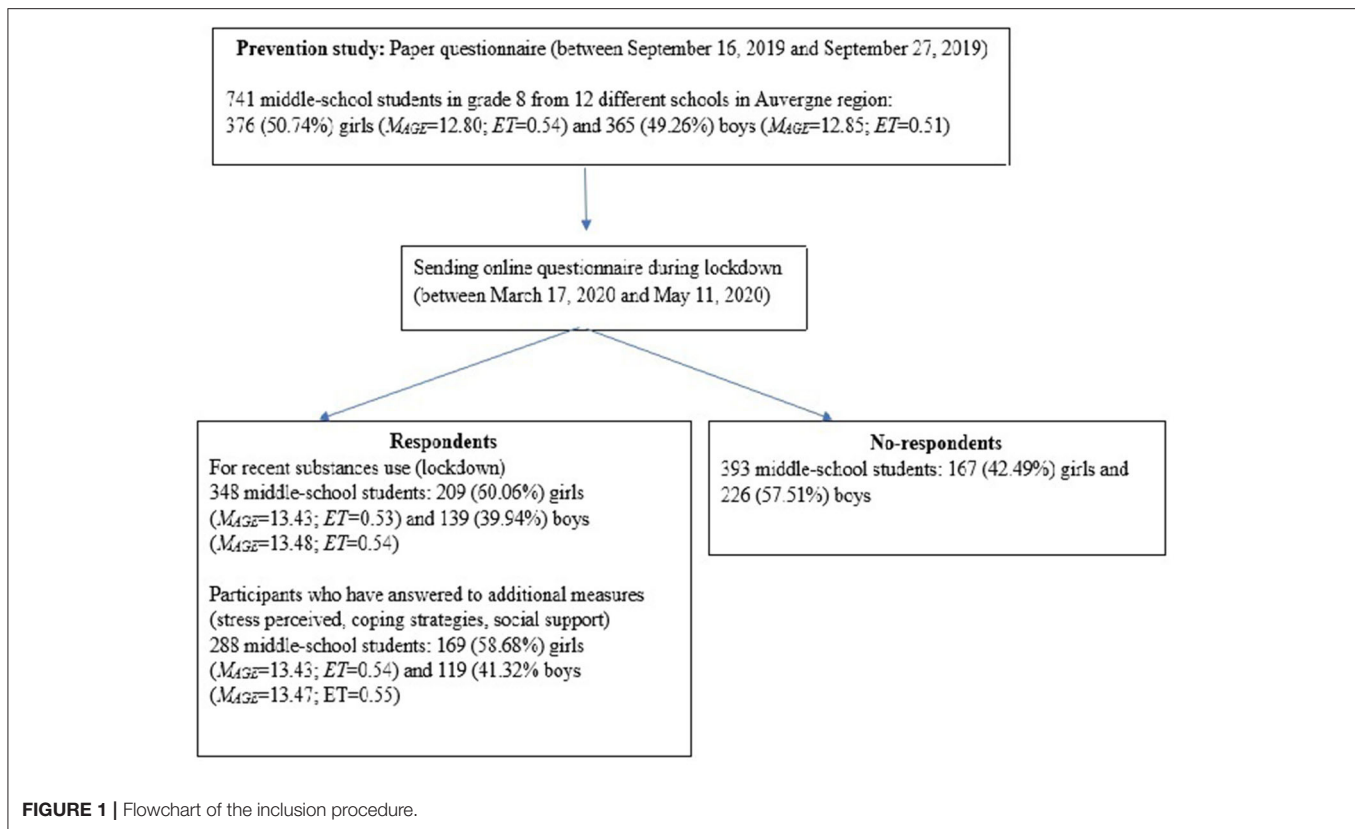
**Prevention study:** Paper questionnaire (between September 16, 2019 and September 27, 2019)

741 middle-school students in grade 8 from 12 different schools in Auvergne region: 376 (50.74%) girls ($M_{AGE}$=12.80; $ET$=0.54) and 365 (49.26%) boys ($M_{AGE}$=12.85; $ET$=0.51)

Sending online questionnaire during lockdown (between March 17, 2020 and May 11, 2020)

**Respondents**

For recent substances use (lockdown)
348 middle-school students: 209 (60.06%) girls ($M_{AGE}$=13.43; $ET$=0.53) and 139 (39.94%) boys ($M_{AGE}$=13.48; $ET$=0.54)

Participants who have answered to additional measures (stress perceived, coping strategies, social support)
288 middle-school students: 169 (58.68%) girls ($M_{AGE}$=13.43; $ET$=0.54) and 119 (41.32% boys ($M_{AGE}$=13.47; ET=0.55)

**No-respondents**

393 middle-school students: 167 (42.49%) girls and 226 (57.51%) boys

**FIGURE 1 |** Flowchart of the inclusion procedure.